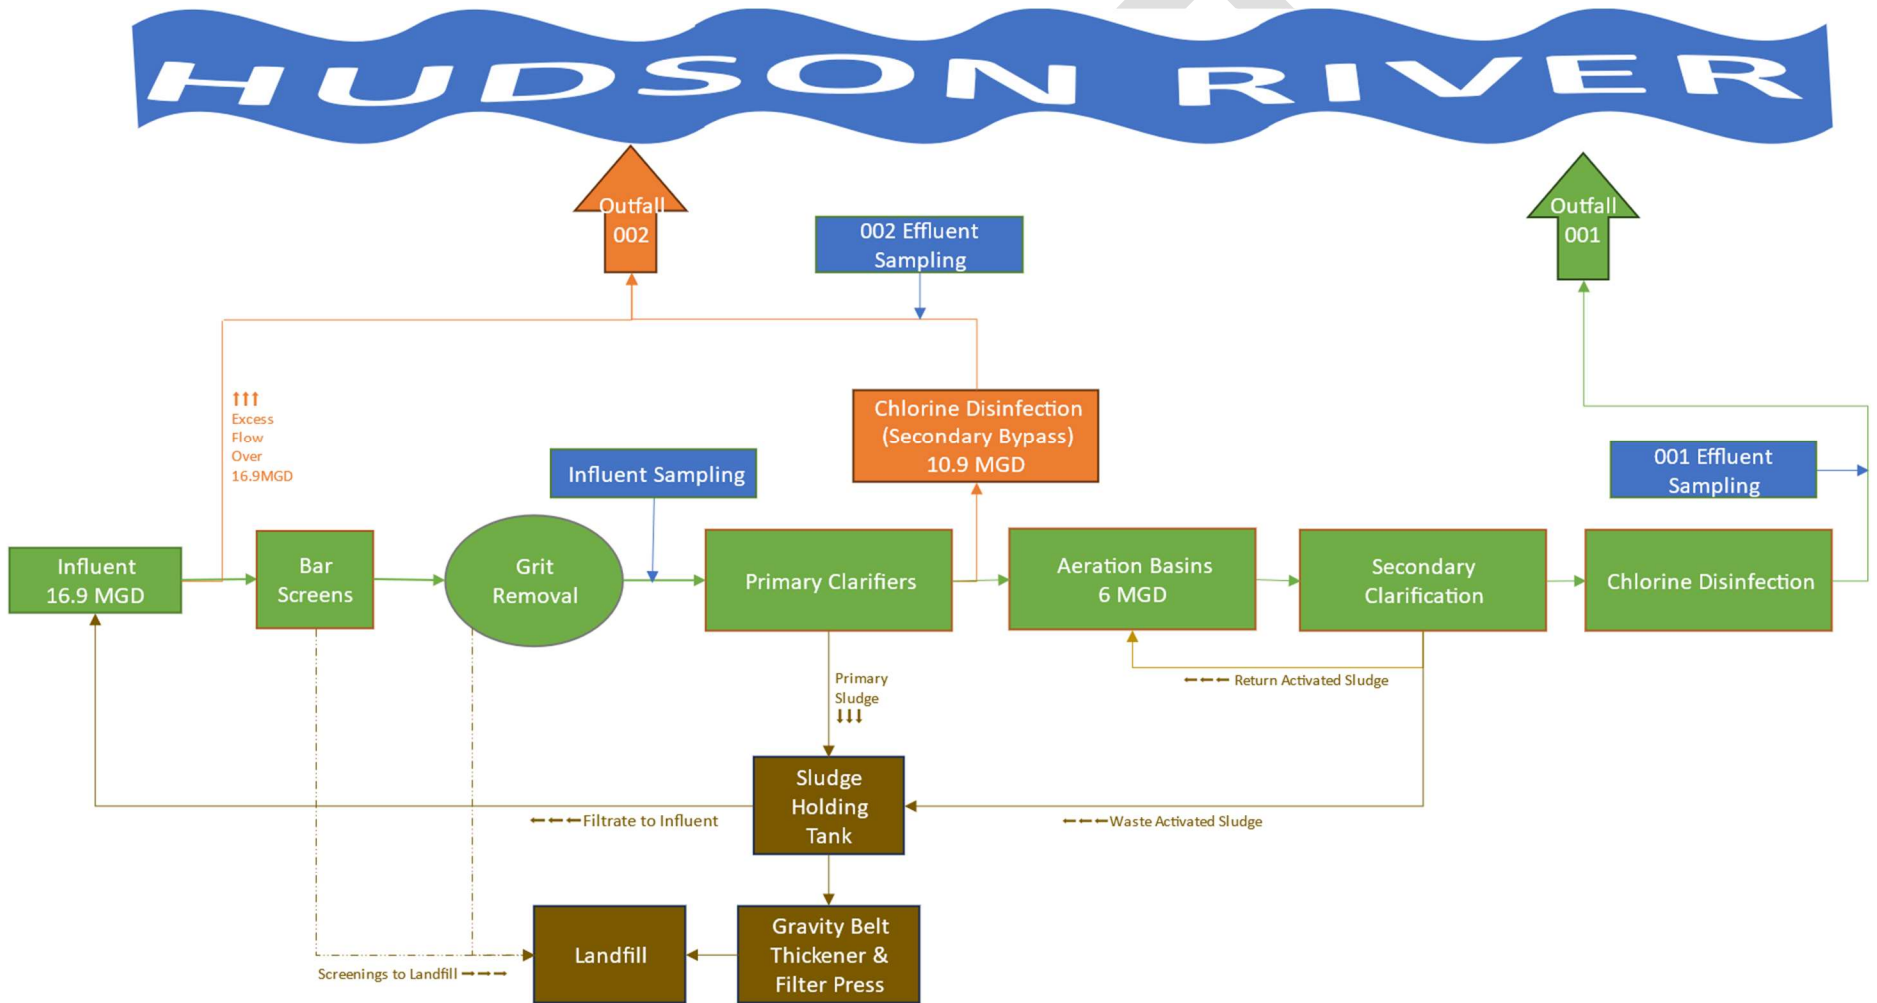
HUDSON RIVER

Outfall 002

002 Effluent Sampling

Outfall 001

↑↑↑ Excess Flow Over 16.9MGD

Chlorine Disinfection (Secondary Bypass) 10.9 MGD

Influent Sampling

001 Effluent Sampling

Influent 16.9 MGD

Bar Screens

Grit Removal

Primary Clarifiers

Aeration Basins 6 MGD

Secondary Clarification

Chlorine Disinfection

Primary Sludge ↓↓↓

← ← ← Return Activated Sludge

Sludge Holding Tank

← ← ← Filtrate to Influent

← ← ← Waste Activated Sludge

Landfill

Gravity Belt Thickener & Filter Press

Screenings to Landfill → → →